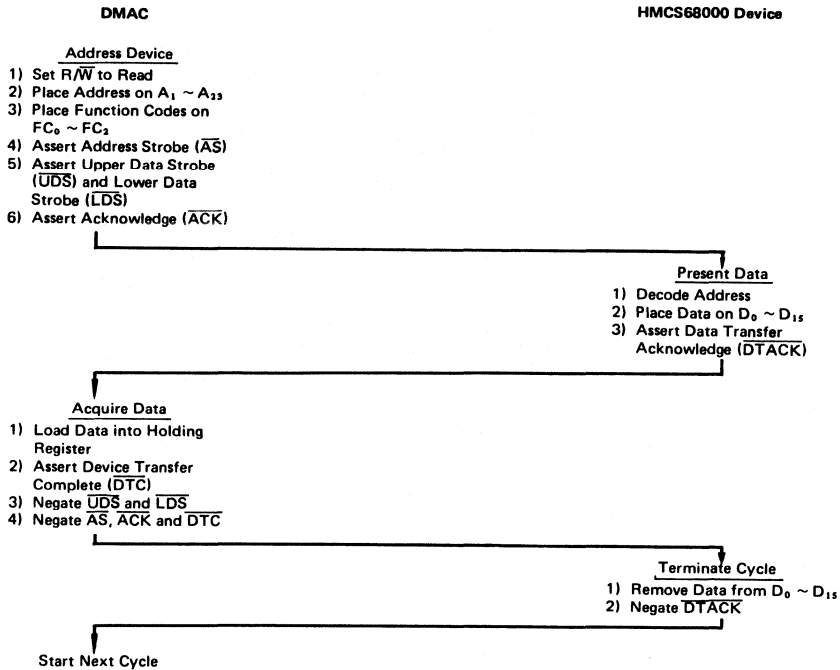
DMAC

HMCS68000 Device

Address Device

1) Set $R/\overline{W}$ to Read
2) Place Address on $A_1 \sim A_{23}$
3) Place Function Codes on $FC_0 \sim FC_2$
4) Assert Address Strobe ($\overline{AS}$)
5) Assert Upper Data Strobe ($\overline{UDS}$) and Lower Data Strobe ($\overline{LDS}$)
6) Assert Acknowledge ($\overline{ACK}$)

Present Data

1) Decode Address
2) Place Data on $D_0 \sim D_{15}$
3) Assert Data Transfer Acknowledge ($\overline{DTACK}$)

Acquire Data

1) Load Data into Holding Register
2) Assert Device Transfer Complete ($\overline{DTC}$)
3) Negate $\overline{UDS}$ and $\overline{LDS}$
4) Negate $\overline{AS}$, $\overline{ACK}$ and $\overline{DTC}$

Terminate Cycle

1) Remove Data from $D_0 \sim D_{15}$
2) Negate $\overline{DTACK}$

Start Next Cycle